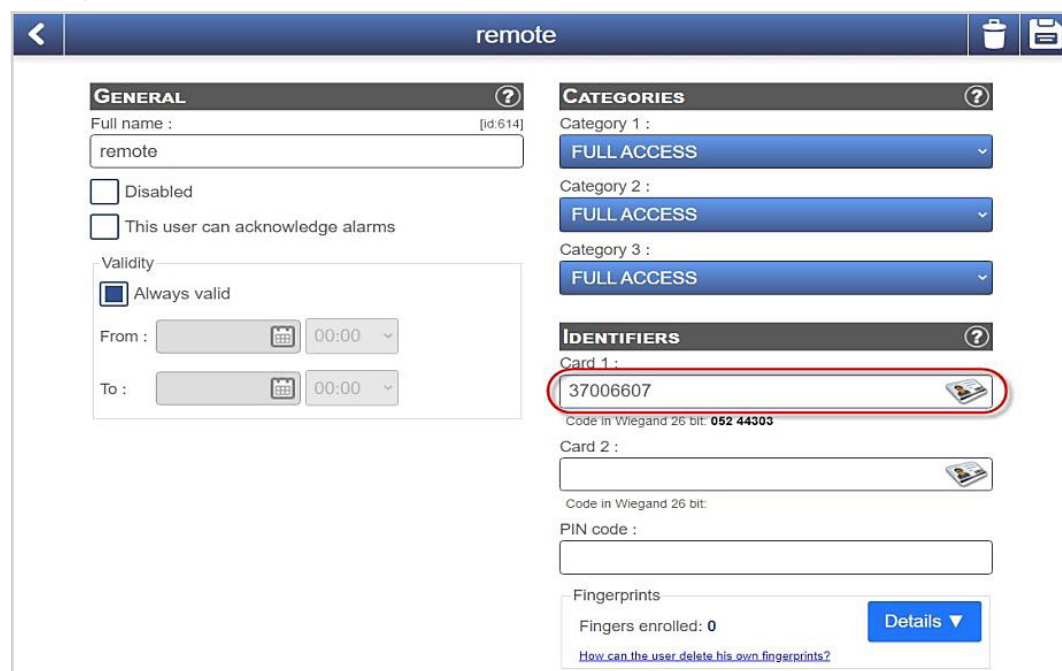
remote

GENERAL

Full name : [id:614]

remote

Disabled

This user can acknowledge alarms

Validity

Always valid

From : 00:00

To : 00:00

CATEGORIES

Category 1 :

FULL ACCESS

Category 2 :

FULL ACCESS

Category 3 :

FULL ACCESS

IDENTIFIERS

Card 1 :

37006607

Code in Wiegand 26 bit: 052 44303

Card 2 :

Code in Wiegand 26 bit:

PIN code :

Fingerprints

Fingers enrolled: 0

Details ▼

How can the user delete his own fingerprints?